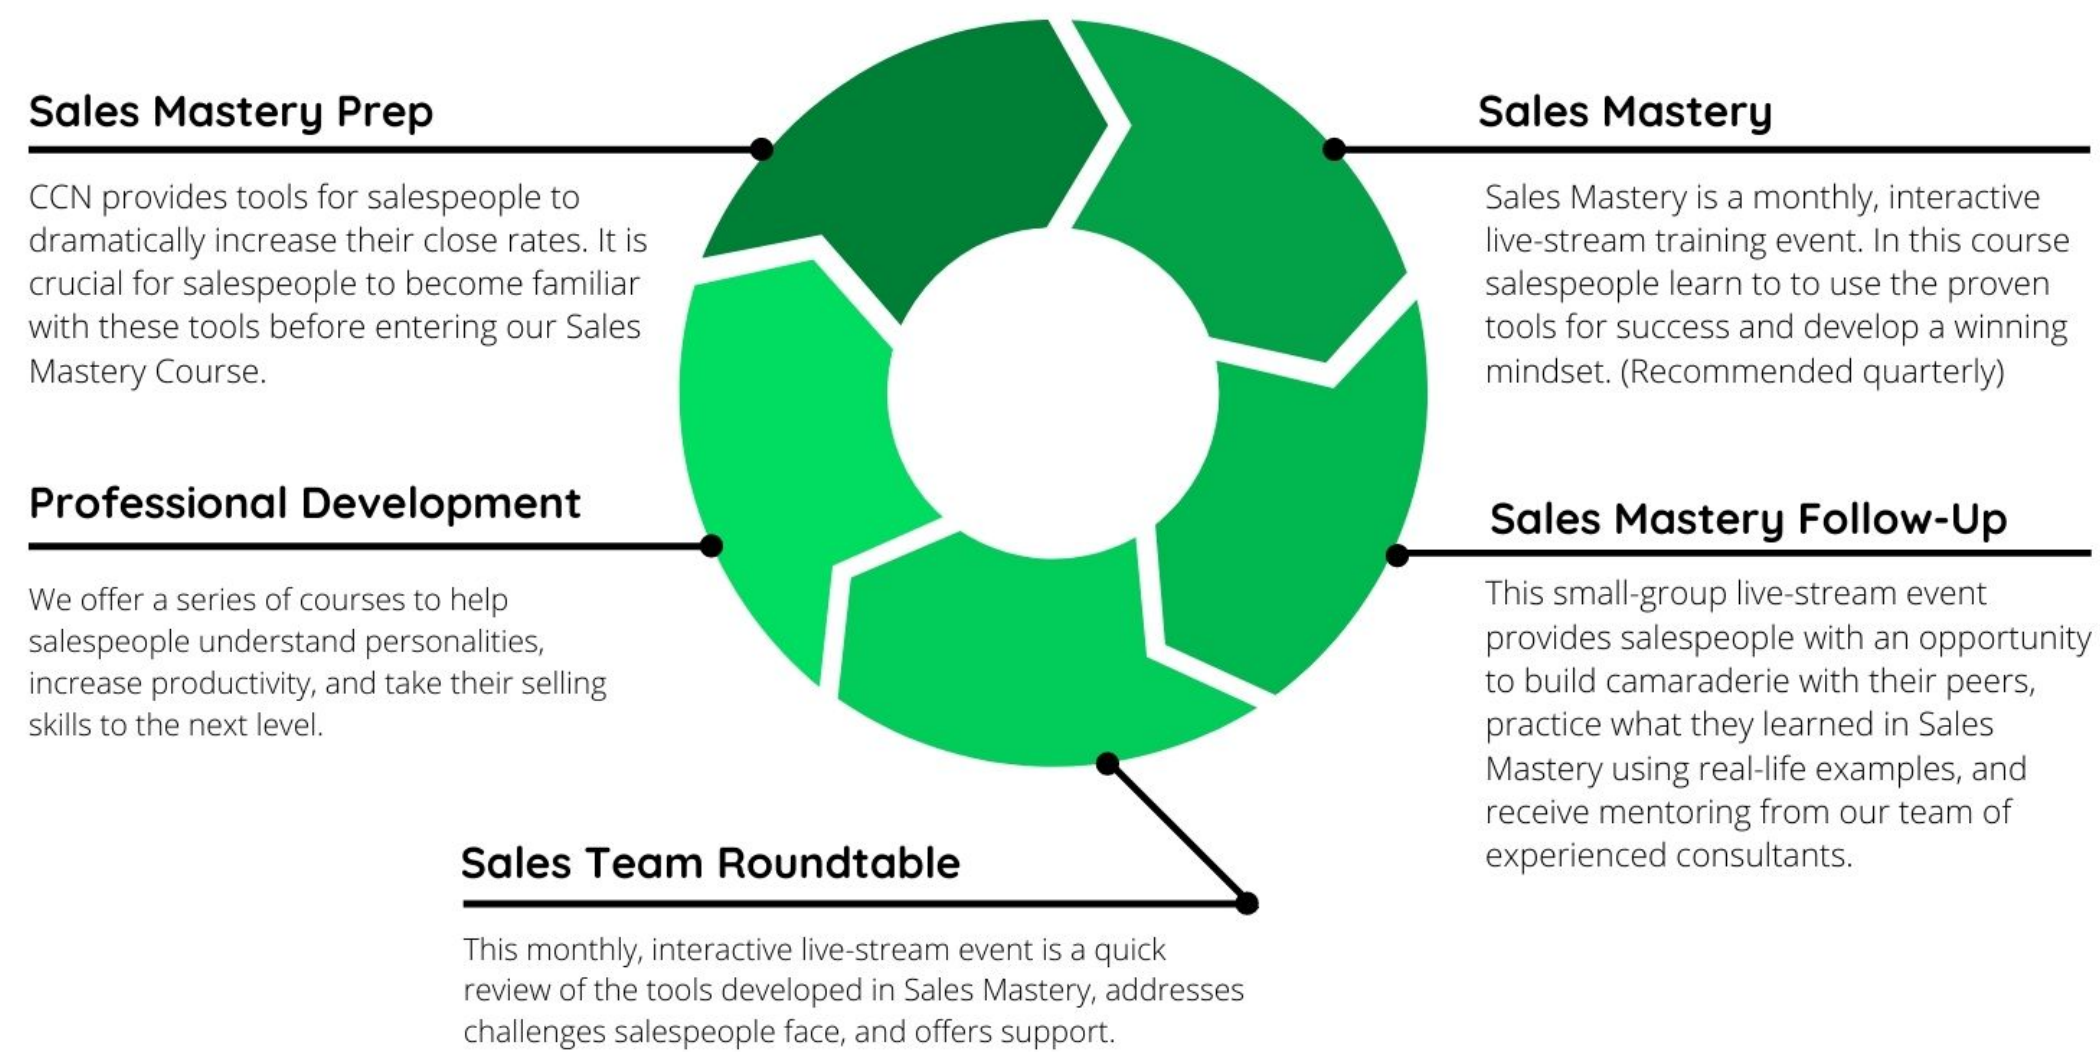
Sales Mastery Prep

CCN provides tools for salespeople to dramatically increase their close rates. It is crucial for salespeople to become familiar with these tools before entering our Sales Mastery Course.

Sales Mastery

Sales Mastery is a monthly, interactive live-stream training event. In this course salespeople learn to to use the proven tools for success and develop a winning mindset. (Recommended quarterly)

Professional Development

We offer a series of courses to help salespeople understand personalities, increase productivity, and take their selling skills to the next level.

Sales Mastery Follow-Up

This small-group live-stream event provides salespeople with an opportunity to build camaraderie with their peers, practice what they learned in Sales Mastery using real-life examples, and receive mentoring from our team of experienced consultants.

Sales Team Roundtable

This monthly, interactive live-stream event is a quick review of the tools developed in Sales Mastery, addresses challenges salespeople face, and offers support.